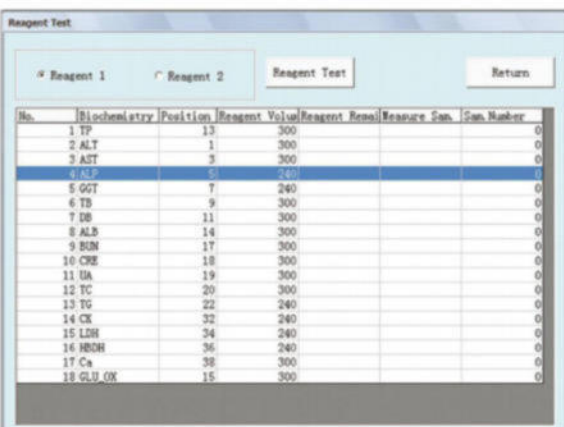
Reagent Test

Reagent 1
Reagent 2
Reagent Test
Return

| No. | Biochemistry | Position | Reagent Volu | Reagent Remai | Measure Sam. | Sam.Number |
|---|---|---|---|---|---|---|
| 1 | TP | 13 | 300 | | | 0 |
| 2 | ALT | 1 | 300 | | | 0 |
| 3 | AST | 3 | 300 | | | 0 |
| 4 | ALP | 5 | 240 | | | 0 |
| 5 | GGT | 7 | 240 | | | 0 |
| 6 | TB | 9 | 300 | | | 0 |
| 7 | DB | 11 | 300 | | | 0 |
| 8 | ALB | 14 | 300 | | | 0 |
| 9 | BUN | 17 | 300 | | | 0 |
| 10 | CRE | 18 | 300 | | | 0 |
| 11 | UA | 19 | 300 | | | 0 |
| 12 | TC | 20 | 300 | | | 0 |
| 13 | TG | 22 | 240 | | | 0 |
| 14 | CK | 32 | 240 | | | 0 |
| 15 | LDH | 34 | 240 | | | 0 |
| 16 | HBDH | 36 | 240 | | | 0 |
| 17 | Ca | 38 | 300 | | | 0 |
| 18 | GLU_OX | 15 | 300 | | | 0 |